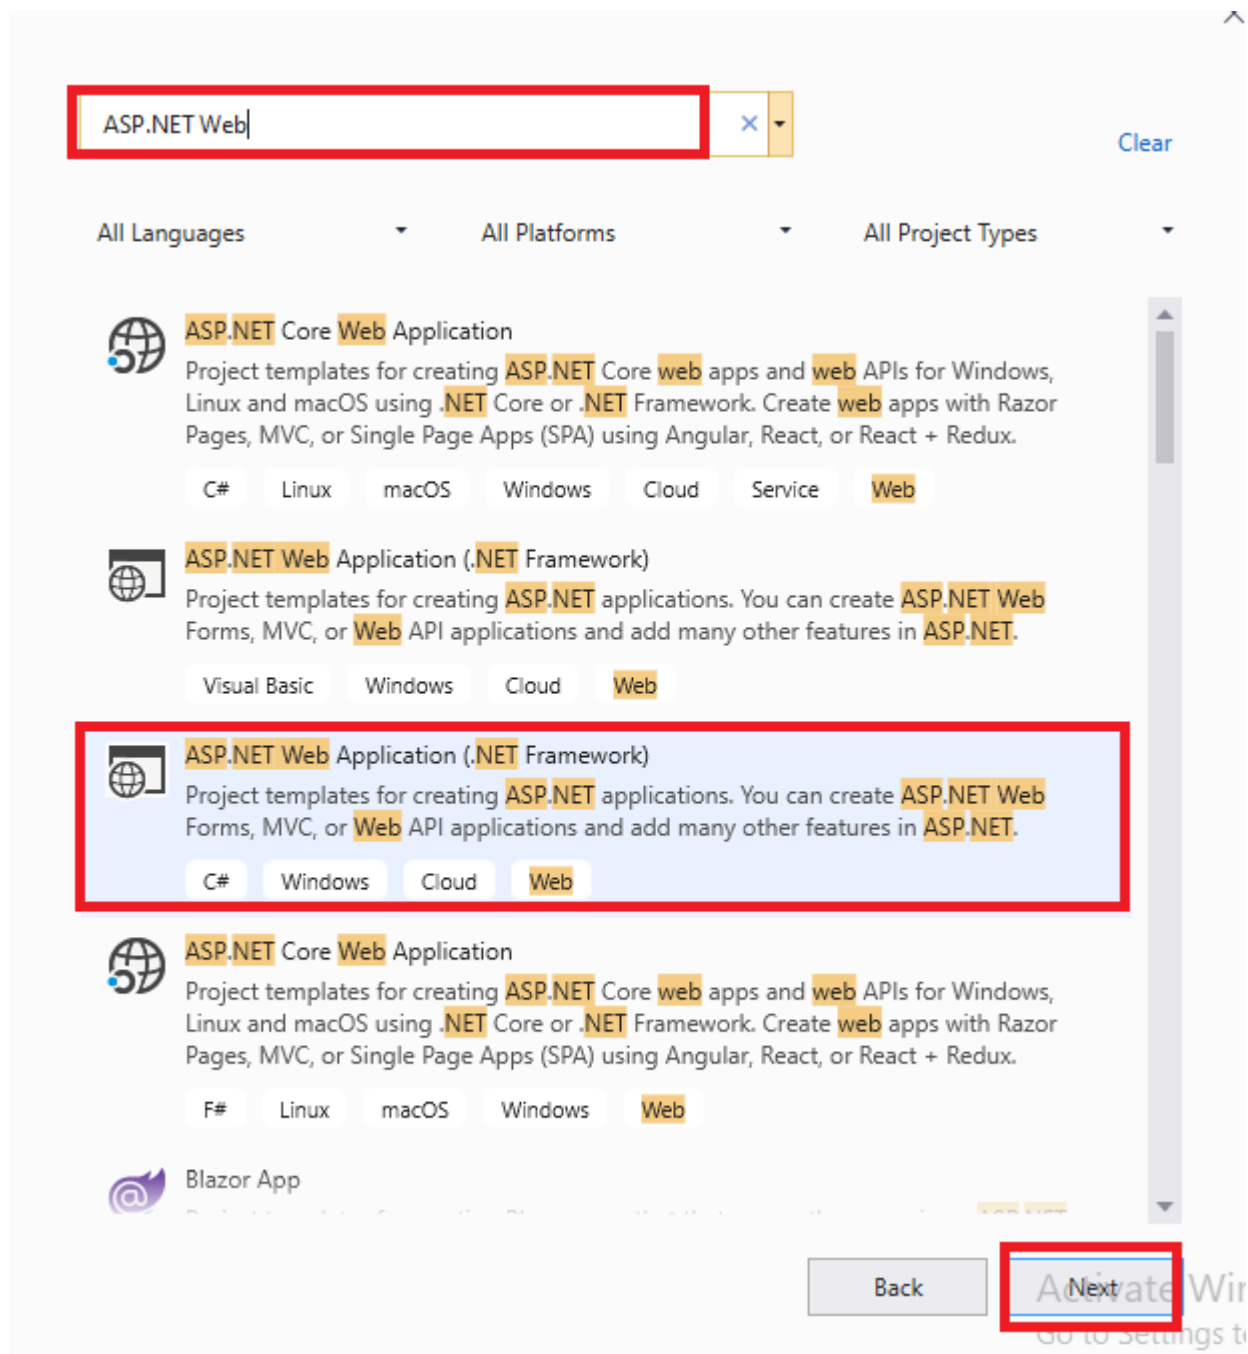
ASP.NET Web

Clear

All Languages

All Platforms

All Project Types

ASP.NET Core Web Application

Project templates for creating ASP.NET Core web apps and web APIs for Windows, Linux and macOS using .NET Core or .NET Framework. Create web apps with Razor Pages, MVC, or Single Page Apps (SPA) using Angular, React, or React + Redux.

C# Linux macOS Windows Cloud Service Web

ASP.NET Web Application (.NET Framework)

Project templates for creating ASP.NET applications. You can create ASP.NET Web Forms, MVC, or Web API applications and add many other features in ASP.NET.

Visual Basic Windows Cloud Web

ASP.NET Web Application (.NET Framework)

Project templates for creating ASP.NET applications. You can create ASP.NET Web Forms, MVC, or Web API applications and add many other features in ASP.NET.

C# Windows Cloud Web

ASP.NET Core Web Application

Project templates for creating ASP.NET Core web apps and web APIs for Windows, Linux and macOS using .NET Core or .NET Framework. Create web apps with Razor Pages, MVC, or Single Page Apps (SPA) using Angular, React, or React + Redux.

F# Linux macOS Windows Web

Blazor App

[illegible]

Back

Next

Activate Wir
Go to Settings t